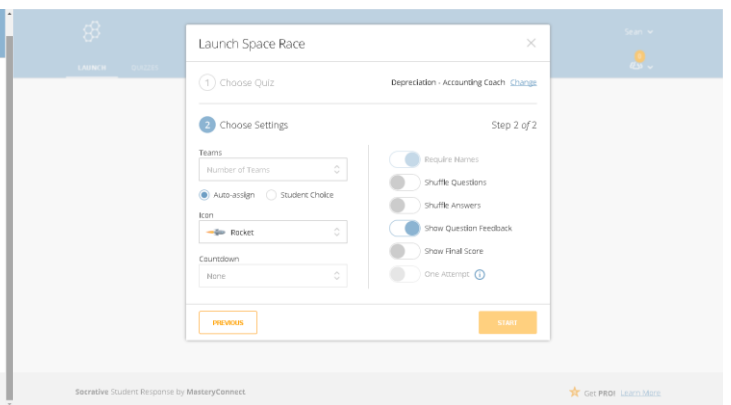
LAUNCH QUIZZES

Sean

Launch Space Race

1 Choose Quiz

Depreciation - Accounting Coach Change

2 Choose Settings

Step 2 of 2

Teams

Number of Teams

Auto-assign

Student Choice

Icon

Rocket

Countdown

None

Require Names

Shuffle Questions

Shuffle Answers

Show Question Feedback

Show Final Score

One Attempt

PREVIOUS

START

Socrative Student Response by MasteryConnect

Get PRO! Learn More